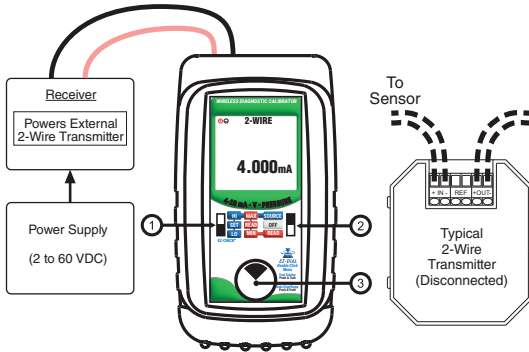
Receiver

Powers External 2-Wire Transmitter

Power Supply

(2 to 60 VDC)

WIRELESS DIAGNOSTIC CALIBRATOR

2-WIRE

4.000mA

4-20 mA • V • PRESSURE

HI
SET
LO

MAX
READ
MIN

SOURCE
OFF
READ

EZ-CHECK

EZ-DIAL

1

2

3

To Sensor

+ IN -
REF
+OUT-

Typical 2-Wire Transmitter (Disconnected)